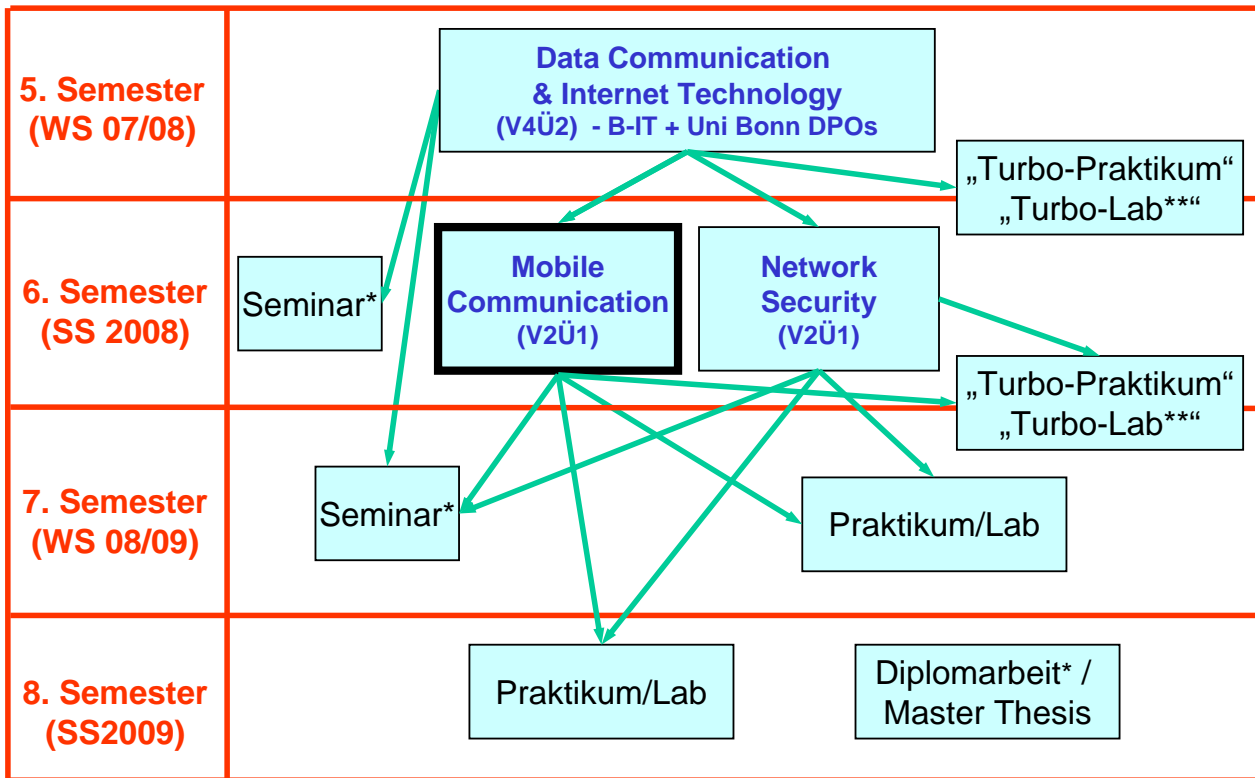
5. Semester (WS 07/08)

Data Communication & Internet Technology
(V4Ü2) - B-IT + Uni Bonn DPOs

„Turbo-Praktikum“ „Turbo-Lab**“

6. Semester (SS 2008)

Seminar*

Mobile Communication (V2Ü1)

Network Security (V2Ü1)

„Turbo-Praktikum“ „Turbo-Lab**“

7. Semester (WS 08/09)

Seminar*

Praktikum/Lab

8. Semester (SS2009)

Praktikum/Lab

Diplomarbeit* / Master Thesis